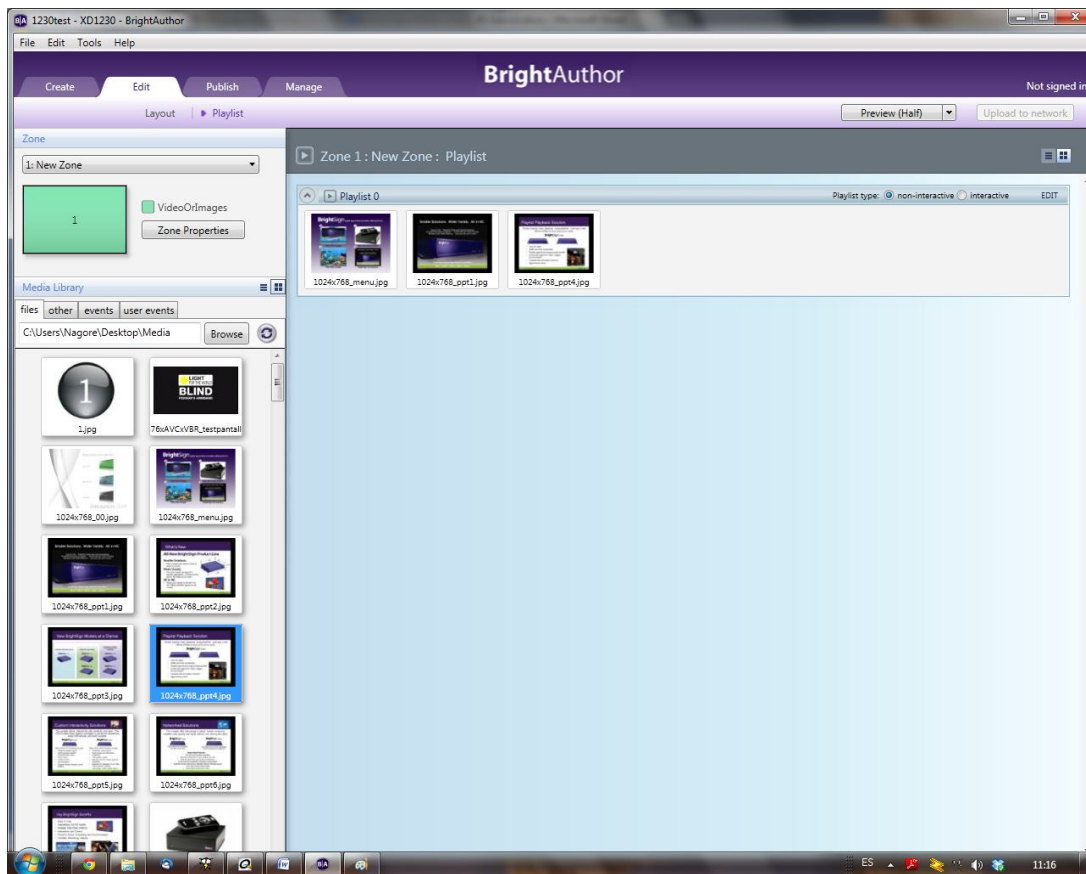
1230test - XD1230 - BrightAuthor

File Edit Tools Help

Create Edit Publish Manage

BrightAuthor

Not signed in

Layout | ▸ Playlist

Preview (Half)

Upload to network

Zone

1: New Zone

1

VideoOrImages

Zone Properties

Zone 1 : New Zone : Playlist

Playlist 0

Playlist type: non-interactive interactive EDIT

1024x768_menu.jpg 1024x768_ppt1.jpg 1024x768_ppt4.jpg

Media Library

files other events user events

C:\Users\Nagore\Desktop\Media

Browse

1

1.jpg

LIGHT BLIND

76xAVCxVBR_testpantall

1024x768_00.jpg

1024x768_menu.jpg

1024x768_ppt1.jpg

1024x768_ppt2.jpg

1024x768_ppt3.jpg

1024x768_ppt4.jpg

1024x768_ppt5.jpg

1024x768_ppt6.jpg

ES

11:16